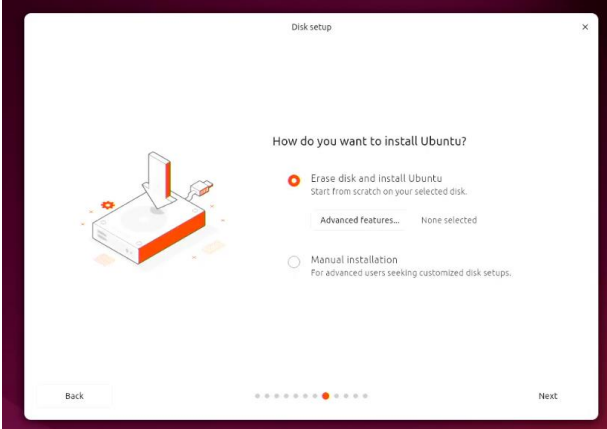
Disk setup

×

How do you want to install Ubuntu?

Erase disk and install Ubuntu
Start from scratch on your selected disk.

Advanced features...

None selected

Manual installation
For advanced users seeking customized disk setups.

Back

Next